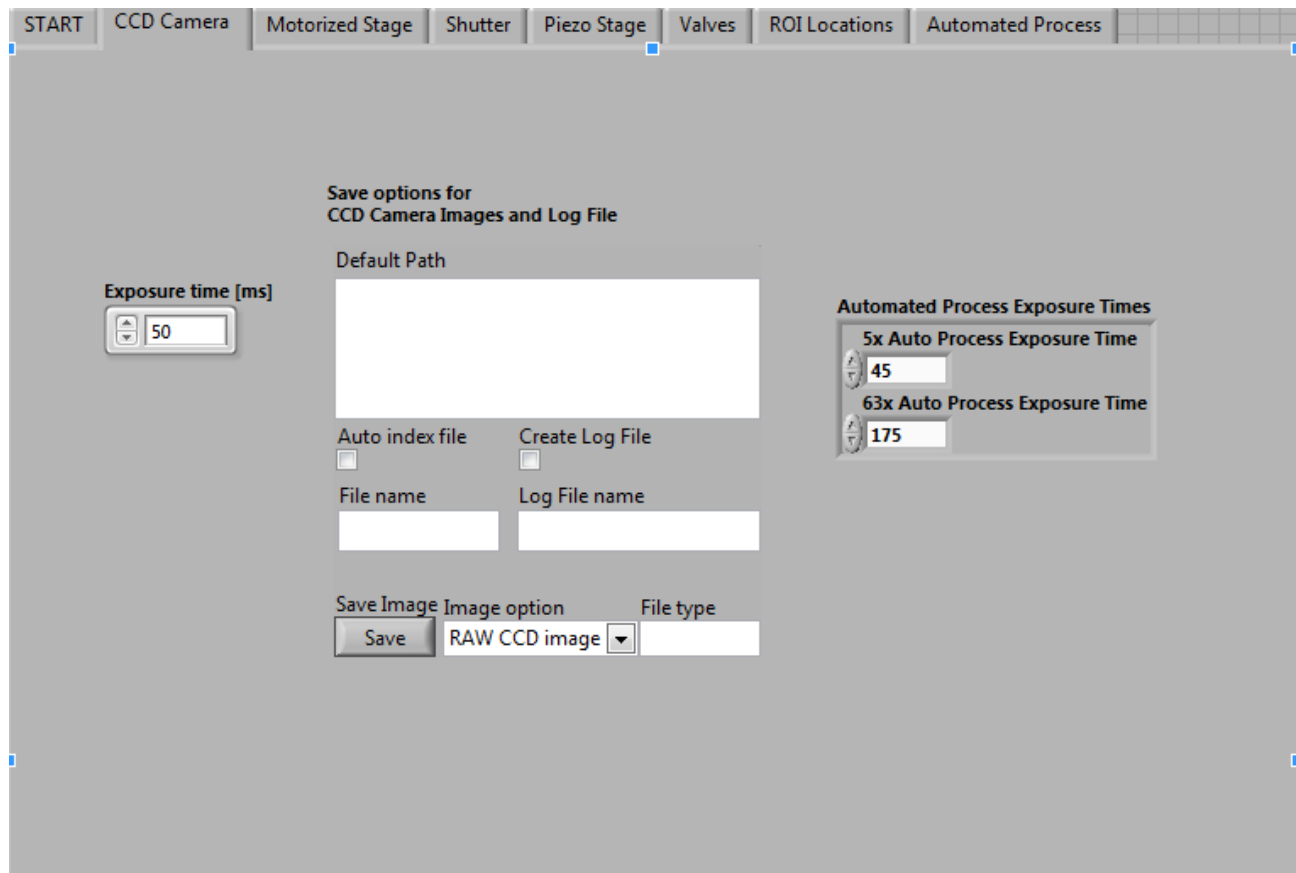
START | CCD Camera | Motorized Stage | Shutter | Piezo Stage | Valves | ROI Locations | Automated Process

Save options for
CCD Camera Images and Log File

Default Path

Exposure time [ms]
50

Auto index file
Create Log File

File name
Log File name

Save Image
Save
Image option
RAW CCD image
File type

Automated Process Exposure Times
5x Auto Process Exposure Time
45
63x Auto Process Exposure Time
175